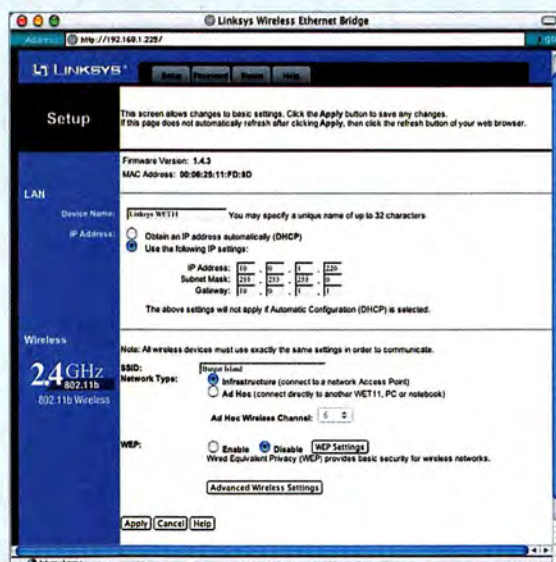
Linksys Wireless Ethernet Bridge

Address http://192.168.1.225/

LINKSYS

Setup Password Status Help

Setup

This screen allows changes to basic settings. Click the Apply button to save any changes. If this page does not automatically refresh after clicking Apply, then click the refresh button of your web browser.

Firmware Version: 1.4.3
MAC Address: 00:06:25:11:FD:8D

LAN

Device Name: Linksys WET11 You may specify a unique name of up to 32 characters

IP Address: Obtain an IP address automatically (DHCP)
Use the following IP settings:

| | | | | |
|---|---|---|---|---|
| IP Address: | 10 | 0 | 1 | 225 |
| Subnet Mask: | 255 | 255 | 255 | 0 |
| Gateway: | 10 | 0 | 1 | 1 |

The above settings will not apply if Automatic Configuration (DHCP) is selected.

Wireless

2.4GHz 802.11b

802.11b Wireless

Note: All wireless devices must use exactly the same settings in order to communicate.

SSID: Burger Island

Network Type: Infrastructure (connect to a network Access Point)
Ad Hoc (connect directly to another WET11, PC or notebook)

Ad Hoc Wireless Channel: 6

WEP: Enable Disable WEP Settings
Wired Equivalent Privacy (WEP) provides basic security for wireless networks.

Advanced Wireless Settings

Apply Cancel Help